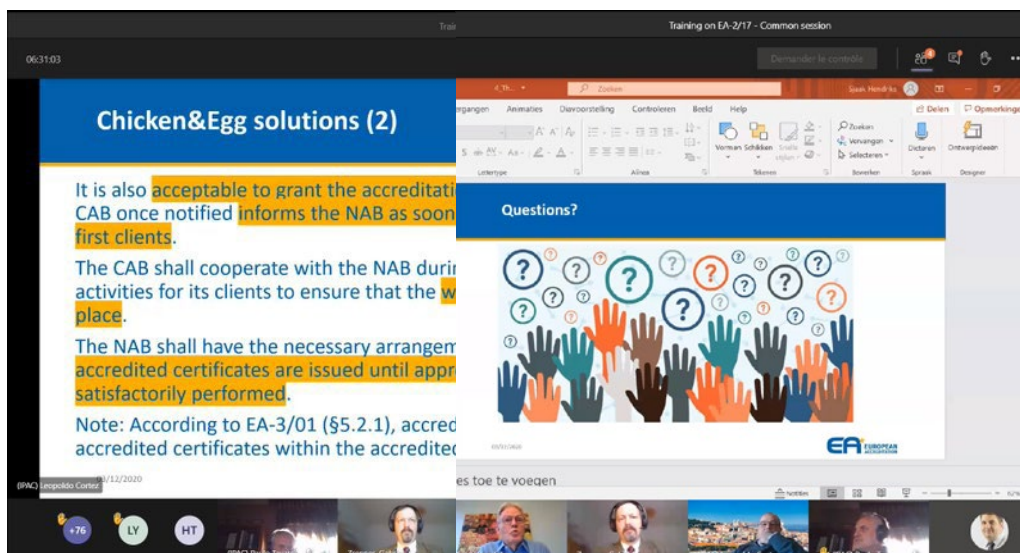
Trai

06:31:03

Chicken&Egg solutions (2)

It is also acceptable to grant the accreditati CAB once notified informs the NAB as soon first clients.

The CAB shall cooperate with the NAB durir activities for its clients to ensure that the w place.

The NAB shall have the necessary arrangem accredited certificates are issued until appr satisfactorily performed.

Note: According to EA-3/01 (§5.2.1), accred accredited certificates within the accredite

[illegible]3/12/2020

(IPAC) Leopoldo Cortez

Training on EA-2/17 - Common session

Demander le contrôle

4_Th... Zoeken Sjaak Hendriks

ergangen Animaties Diavoorstelling Controleren Beeld Help Delen Opmerkingen

Vormen Schikken Snelle stijlen Zoeken Vervangen Selecteren Dicteren Ontwerpideeën

Lettertype Alinea Tekenen Bewerken Spraak Designer

Questions?

EA EUROPEAN ACCREDITATION

es toe te voegen

Notities

+76 LY HT